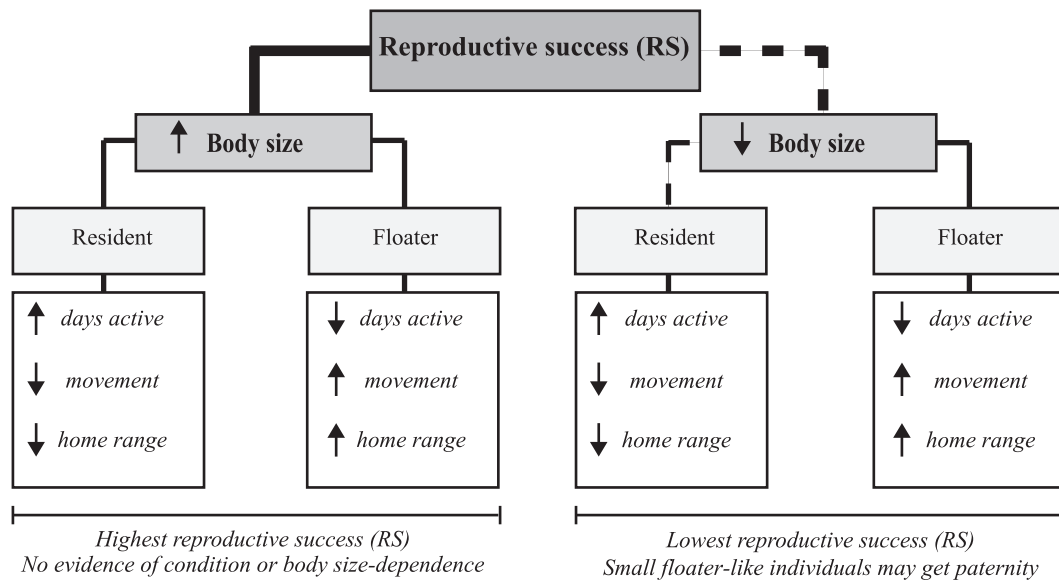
Reproductive success (RS)

↑ Body size

Resident

↑ days active
↓ movement
↓ home range

Floater

↓ days active
↑ movement
↑ home range

Highest reproductive success (RS)
No evidence of condition or body size-dependence

↓ Body size

Resident

↑ days active
↓ movement
↓ home range

Floater

↓ days active
↑ movement
↑ home range

Lowest reproductive success (RS)
Small floater-like individuals may get paternity